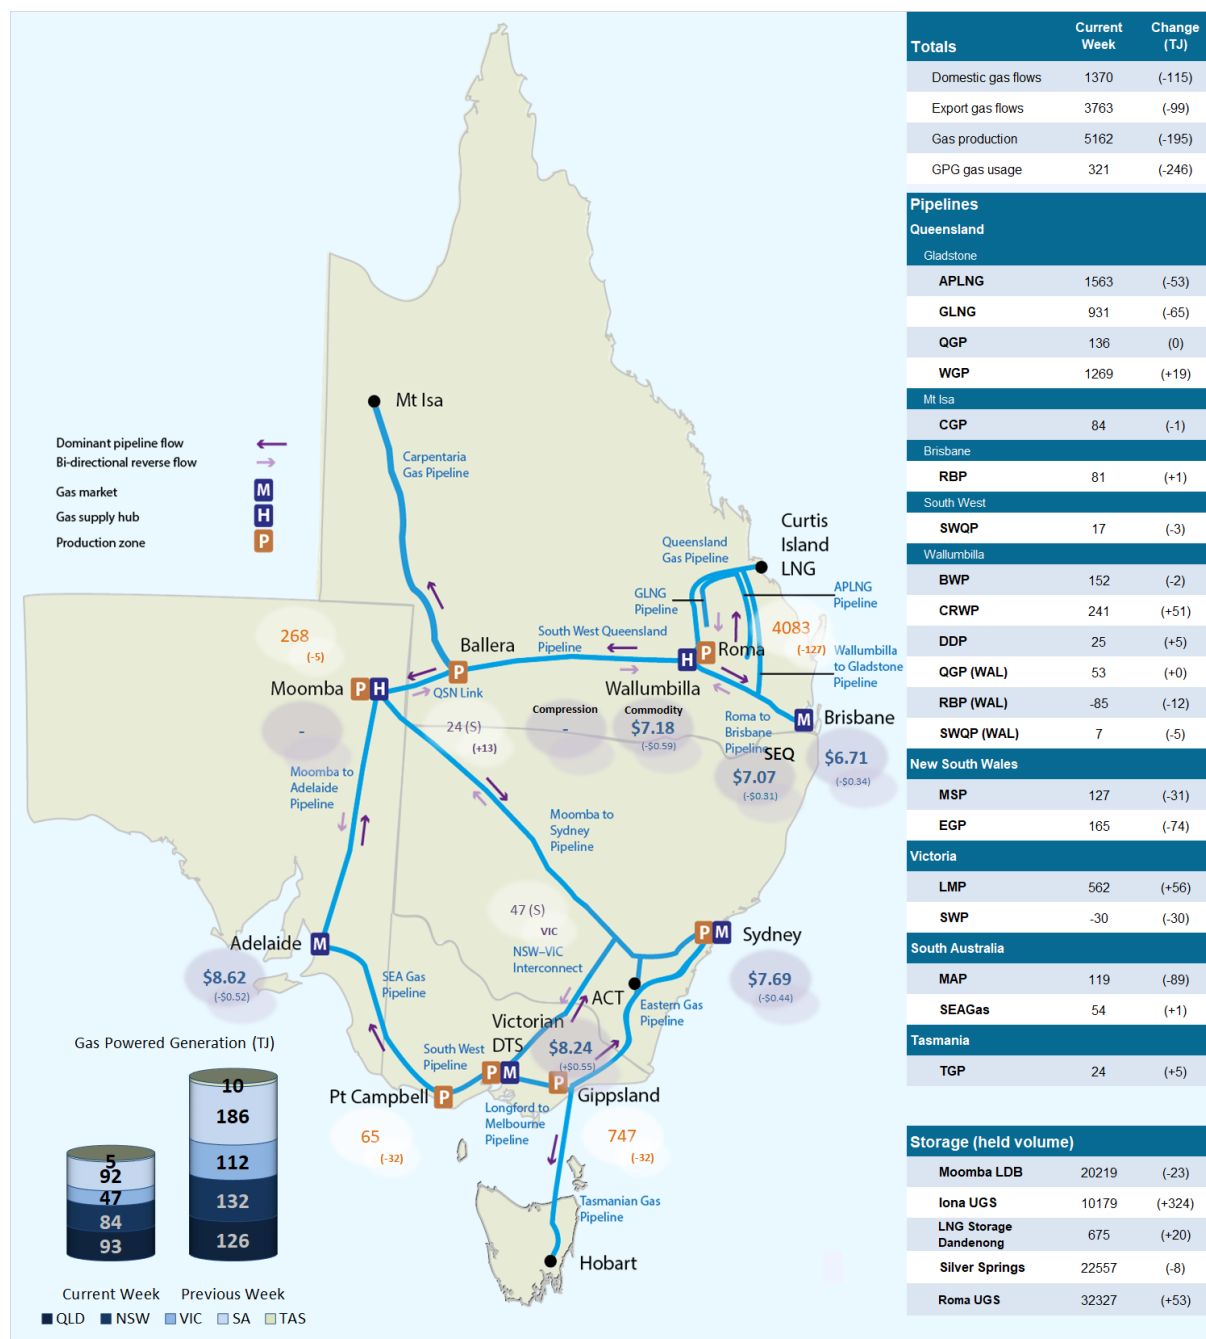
Mt Isa
Carpentaria Gas Pipeline
Dominant pipeline flow
Bi-directional reverse flow
Gas market M
Gas supply hub H
Production zone P
Queensland Gas Pipeline
Curtis Island LNG
GLNG Pipeline
APLNG Pipeline
South West Queensland Pipeline
4083
(-127)
Wallumbilla to Gladstone Pipeline
268
(-5)
Ballera P
H P Roma
Moomba P H
QSN Link
Wallumbilla
Compression
-
Commodity
$7.18
(-$0.59)
Roma to Brisbane Pipeline
M Brisbane
-
24 (S)
(+13)
SEQ
$7.07
(-$0.31)
$6.71
(-$0.34)
Moomba to Adelaide Pipeline
Moomba to Sydney Pipeline
47 (S)
VIC
NSW–VIC Interconnect
P M Sydney
Adelaide M
$8.62
(-$0.52)
SEA Gas Pipeline
ACT
Eastern Gas Pipeline
$7.69
(-$0.44)
Victorian DTS
$8.24
(+$0.55)
South West Pipeline
P M
P Gippsland
Gas Powered Generation (TJ)
Pt Campbell P
65
(-32)
Longford to Melbourne Pipeline
747
(-32)
Tasmanian Gas Pipeline
Hobart
5
92
47
84
93
10
186
112
132
126
Current Week
Previous Week
QLD NSW VIC SA TAS

| Totals | Current Week | Change (TJ) |
|---|---|---|
| Domestic gas flows | 1370 | (-115) |
| Export gas flows | 3763 | (-99) |
| Gas production | 5162 | (-195) |
| GPG gas usage | 321 | (-246) |
| Pipelines | | |
| Queensland | | |
| Gladstone | | |
| APLNG | 1563 | (-53) |
| GLNG | 931 | (-65) |
| QGP | 136 | (0) |
| WGP | 1269 | (+19) |
| Mt Isa | | |
| CGP | 84 | (-1) |
| Brisbane | | |
| RBP | 81 | (+1) |
| South West | | |
| SWQP | 17 | (-3) |
| Wallumbilla | | |
| BWP | 152 | (-2) |
| CRWP | 241 | (+51) |
| DDP | 25 | (+5) |
| QGP (WAL) | 53 | (+0) |
| RBP (WAL) | -85 | (-12) |
| SWQP (WAL) | 7 | (-5) |
| New South Wales | | |
| MSP | 127 | (-31) |
| EGP | 165 | (-74) |
| Victoria | | |
| LMP | 562 | (+56) |
| SWP | -30 | (-30) |
| South Australia | | |
| MAP | 119 | (-89) |
| SEAGas | 54 | (+1) |
| Tasmania | | |
| TGP | 24 | (+5) |

| Storage (held volume) | | |
|---|---|---|
| Moomba LDB | 20219 | (-23) |
| Iona UGS | 10179 | (+324) |
| LNG Storage Dandenong | 675 | (+20) |
| Silver Springs | 22557 | (-8) |
| Roma UGS | 32327 | (+53) |